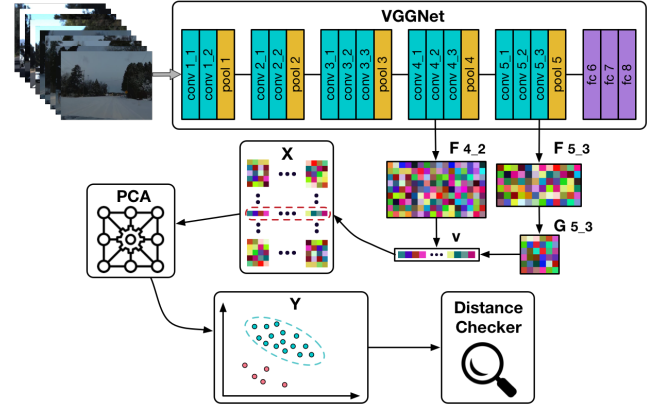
VGGNet

conv 1_1
conv 1_2
pool 1
conv 2_1
conv 2_2
pool 2
conv 3_1
conv 3_2
conv 3_3
pool 3
conv 4_1
conv 4_2
conv 4_3
pool 4
conv 5_1
conv 5_2
conv 5_3
pool 5
fc 6
fc 7
fc 8

X

F 4_2

F 5_3

PCA

v

G 5_3

Y

Distance Checker